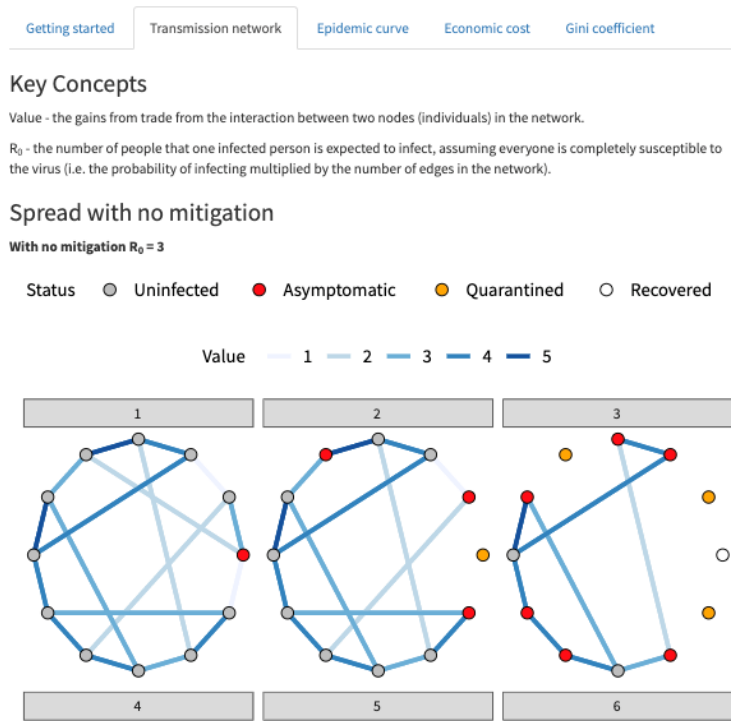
Getting started | Transmission network | Epidemic curve | Economic cost | Gini coefficient

Key Concepts

Value - the gains from trade from the interaction between two nodes (individuals) in the network.

$R_0$ - the number of people that one infected person is expected to infect, assuming everyone is completely susceptible to the virus (i.e. the probability of infecting multiplied by the number of edges in the network).

Spread with no mitigation

With no mitigation $R_0 = 3$

Status Uninfected Asymptomatic Quarantined Recovered

Value 1 2 3 4 5

1

2

3

4

5

6